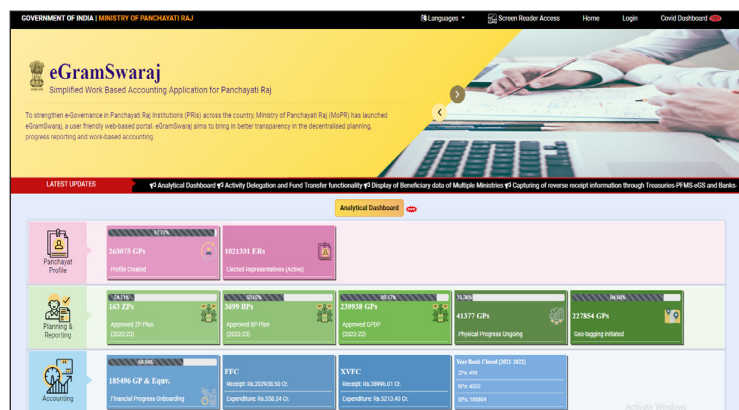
GOVERNMENT OF INDIA | MINISTRY OF PANCHAYATI RAJ

Languages Screen Reader Access Home Login Covid Dashboard NEW

eGramSwaraj

Simplified Work Based Accounting Application for Panchayati Raj

To strengthen e-Governance in Panchayati Raj Institutions (PRIs) across the country, Ministry of Panchayati Raj (MoPR) has launched eGramSwaraj, a user friendly web-based portal. eGramSwaraj aims to bring in better transparency in the decentralised planning, progress reporting and work-based accounting.

LATEST UPDATES

Analytical Dashboard Activity Delegation and Fund Transfer functionality Display of Beneficiary data of Multiple Ministries Capturing of reverse receipt information through Treasuries-PFMS-eGS and Banks

Analytical Dashboard NEW

Panchayat Profile

97.77%
263075 GPs
Profile Created

1021331 ERs
Elected Representatives (Active)

Planning & Reporting

74.71%
163 ZPs
Approved ZP Plan
(2022-22)

55.07%
3699 BPs
Approved BP Plan
(2022-22)

89.17%
239938 GPs
Approved GPDP
(2022-22)

15.36%
41377 GPs
Physical Progress Ongoing

84.68%
227854 GPs
Geo-tagging initiated

Accounting

68.94%
185496 GP & Equv.
Financial Progress Onboarding

FFC
Receipt: Rs.202938.50 Cr.
Expenditure: Rs.558.54 Cr.

XVFC
Receipt: Rs.38996.01 Cr.
Expenditure: Rs.5213.40 Cr.

Year Book Closed (2021-2022)
ZPs: 495
BPs: 4533
GPs: 186804

Activate Windows